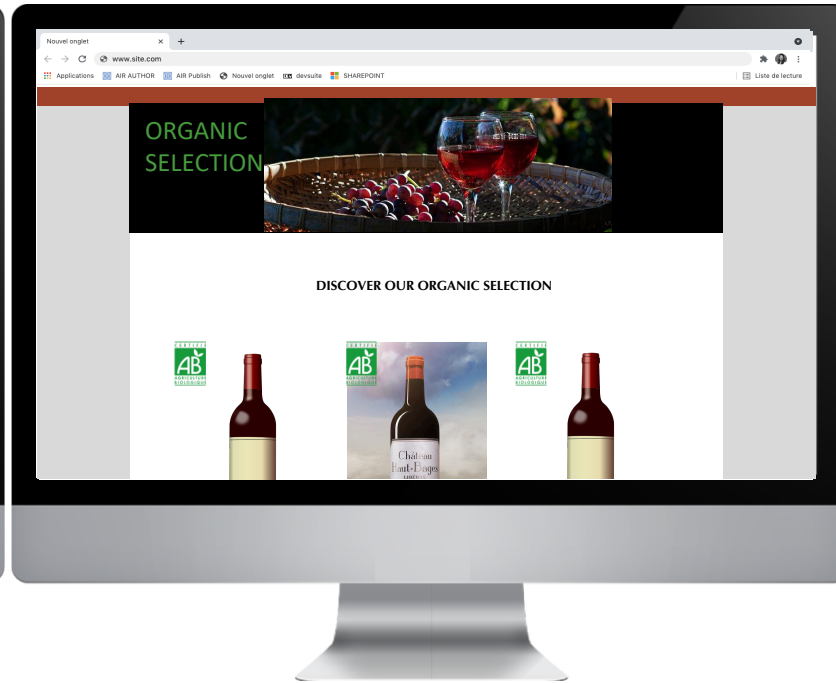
Nouvel onglet
www.site.com
Applications AIR AUTHOR AIR Publish Nouvel onglet devsuite SHAREPOINT
Liste de lecture

ORGANIC SELECTION

DISCOVER OUR ORGANIC SELECTION

AB AGRICULTURE BIOLOGIQUE

AB AGRICULTURE BIOLOGIQUE

Château Haut-Bages

AB AGRICULTURE BIOLOGIQUE